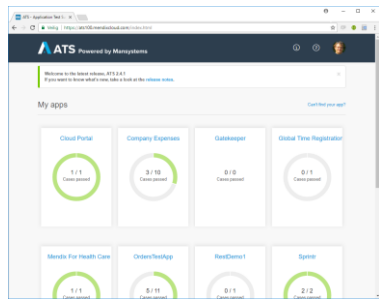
ATS - Application Test S ×

Veilig | https://ats100.mendixcloud.com/index.html

ATS Powered by Mansystems

Welcome to the latest release, ATS 2.4.1
If you want to know what's new, take a look at the release notes.

My apps

Can't find your app?

Cloud Portal
1 / 1
Cases passed

Company Expenses
3 / 10
Cases passed

Gatekeeper
0 / 0
Cases passed

Global Time Registration
0 / 1
Cases passed

Mendix For Health Care
1 / 1
Cases passed

OrdersTestApp
5 / 11
Cases passed

RestDemo1
0 / 1
Cases passed

Sprintr
2 / 2
Cases passed